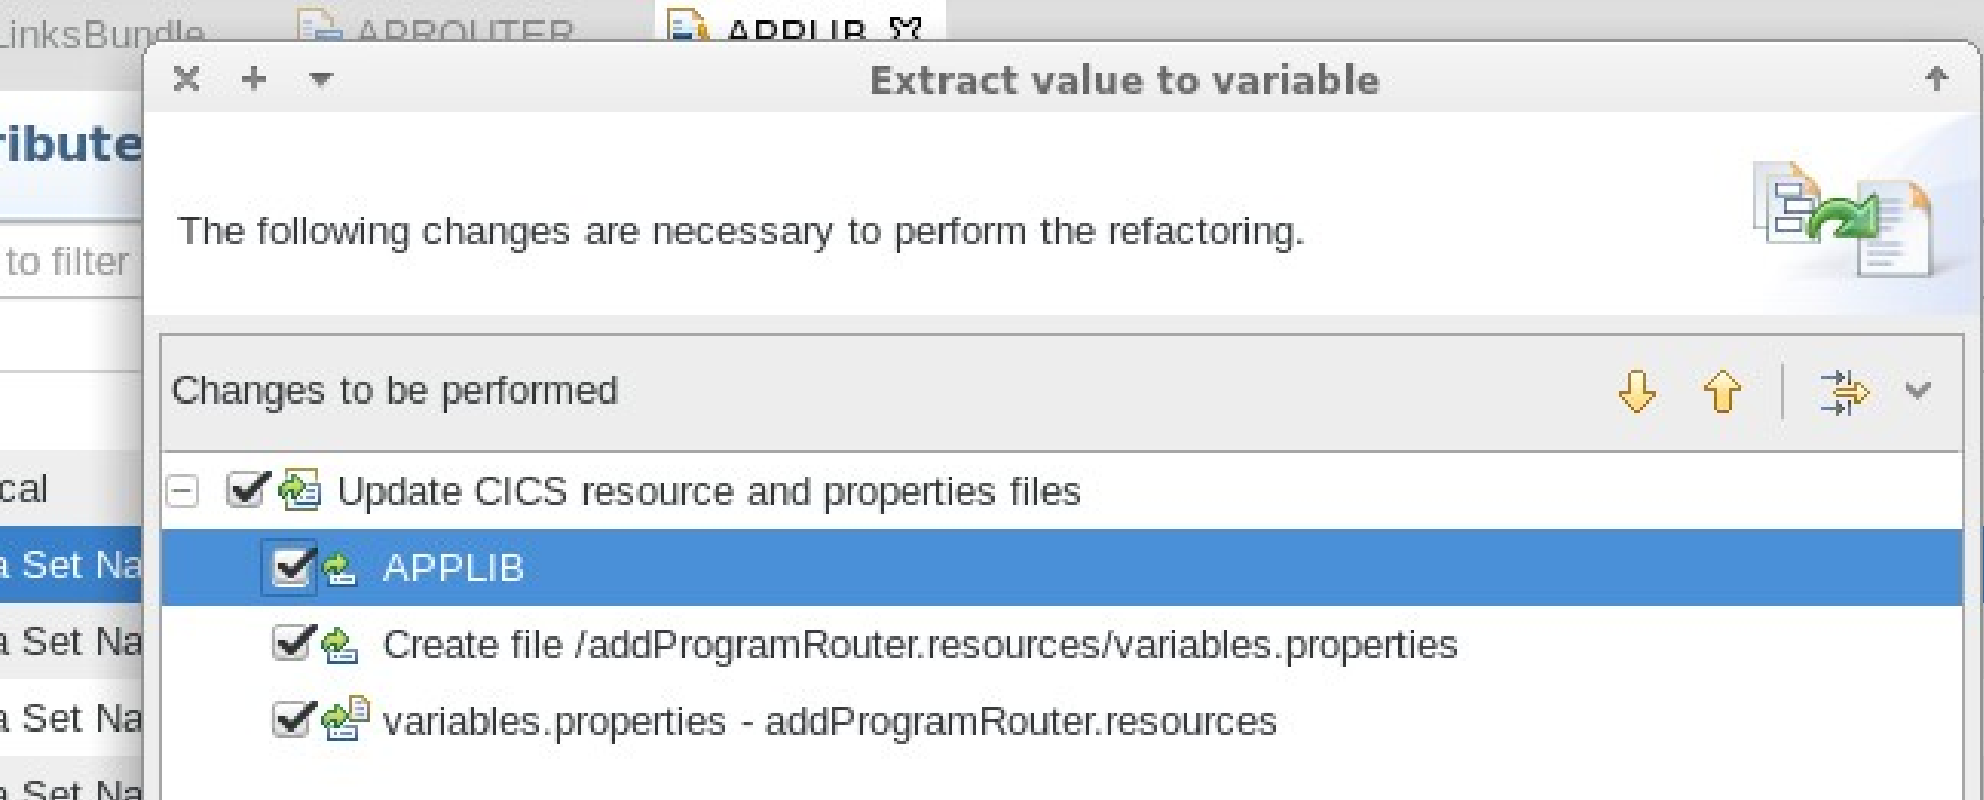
LinksBundle APPROUTER APPLIB

ribute

to filter

cal

a Set Na

a Set Na

a Set Na

a Set Na

Extract value to variable

The following changes are necessary to perform the refactoring.

Changes to be performed

Update CICS resource and properties files

APPLIB

Create file /addProgramRouter.resources/variables.properties

variables.properties - addProgramRouter.resources